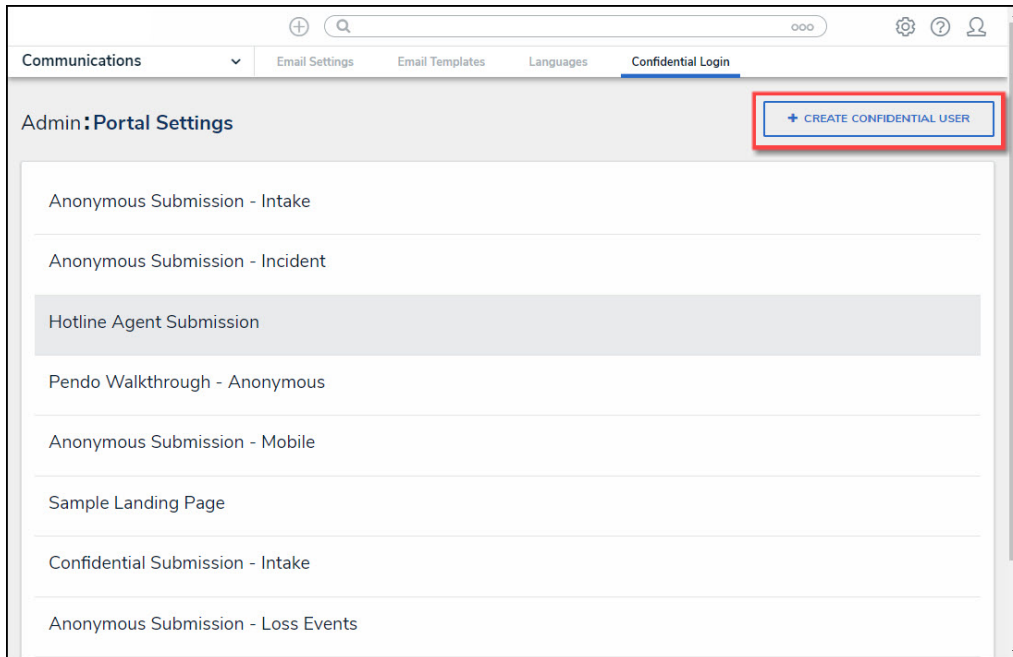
ooo

Communications

Email Settings

Email Templates

Languages

Confidential Login

Admin: Portal Settings

+ CREATE CONFIDENTIAL USER

Anonymous Submission - Intake

Anonymous Submission - Incident

Hotline Agent Submission

Pendo Walkthrough - Anonymous

Anonymous Submission - Mobile

Sample Landing Page

Confidential Submission - Intake

Anonymous Submission - Loss Events